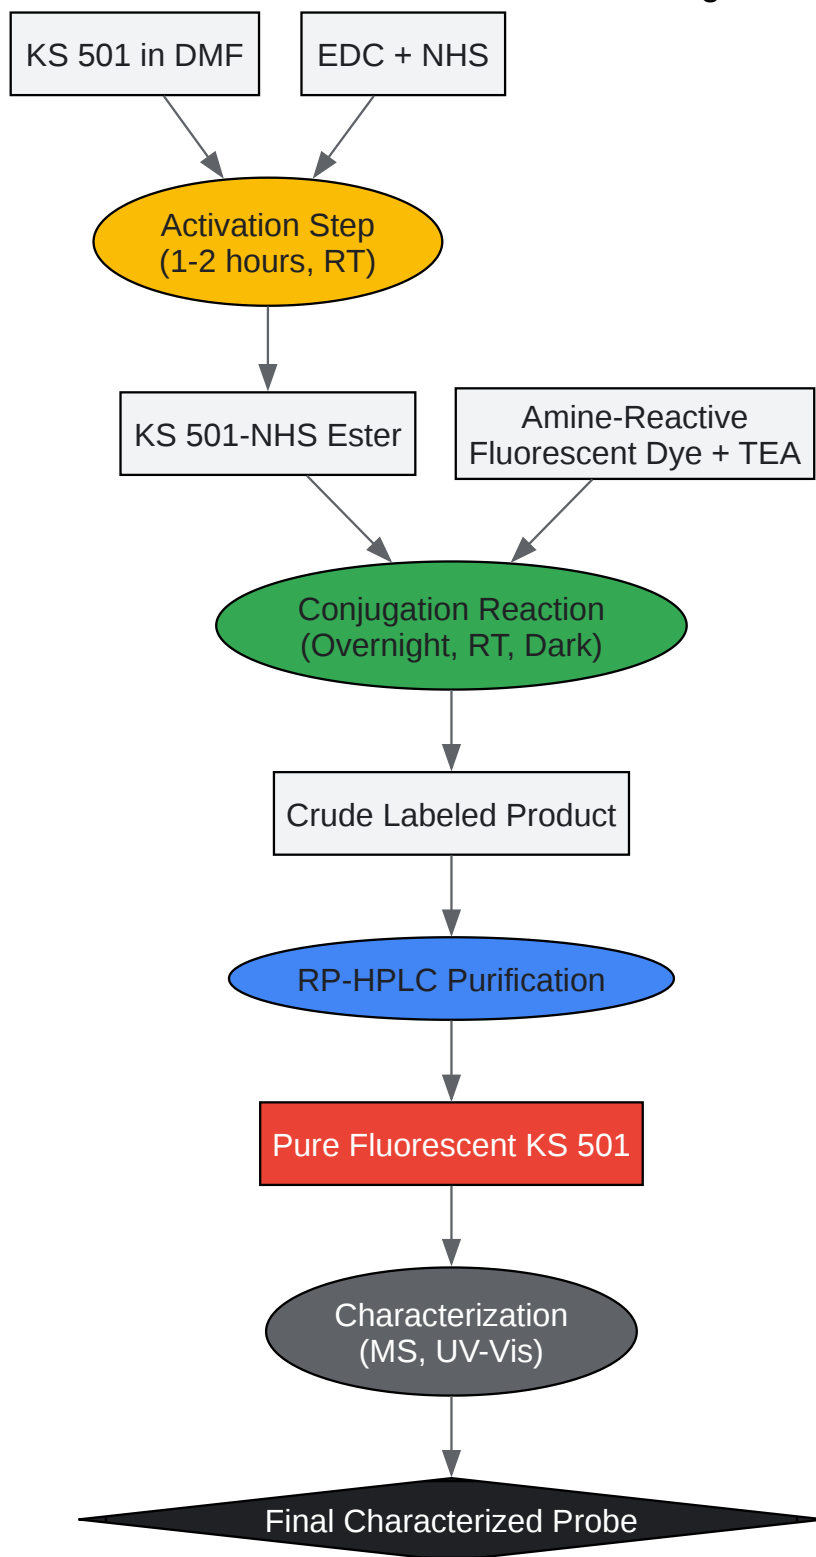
KS 501 in DMF

EDC + NHS

Activation Step
(1-2 hours, RT)

KS 501-NHS Ester

Amine-Reactive
Fluorescent Dye + TEA

Conjugation Reaction
(Overnight, RT, Dark)

Crude Labeled Product

RP-HPLC Purification

Pure Fluorescent KS 501

Characterization
(MS, UV-Vis)

Final Characterized Probe